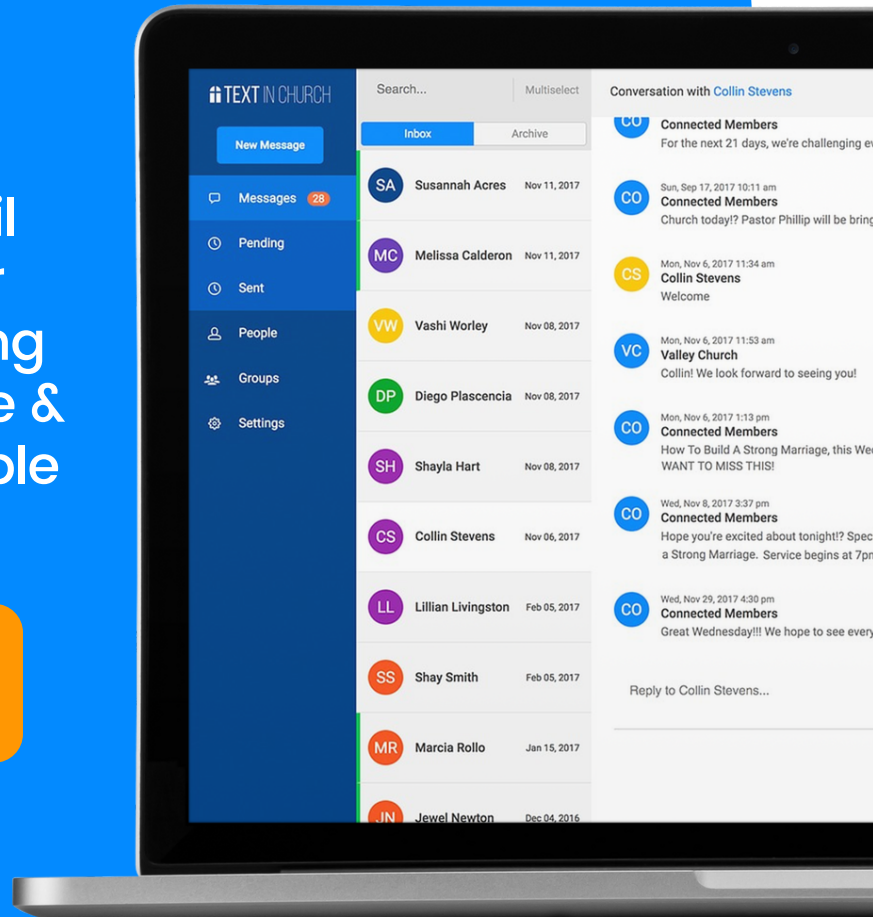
il
r
ng
e &
ble

TEXT IN CHURCH

New Message

Messages 28

Pending

Sent

People

Groups

Settings

Search...

Multiselect

Inbox

Archive

SA Susannah Acres Nov 11, 2017

MC Melissa Calderon Nov 11, 2017

VW Vashi Worley Nov 08, 2017

DP Diego Plascencia Nov 08, 2017

SH Shayla Hart Nov 08, 2017

CS Collin Stevens Nov 06, 2017

LL Lillian Livingston Feb 05, 2017

SS Shay Smith Feb 05, 2017

MR Marcia Rollo Jan 15, 2017

JN Jewel Newton Dec 04, 2016

Conversation with Collin Stevens

CO Connected Members
For the next 21 days, we're challenging e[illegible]

Sun, Sep 17, 2017 10:11 am
CO Connected Members
Church today!? Pastor Phillip will be bring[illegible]

Mon, Nov 6, 2017 11:34 am
CS Collin Stevens
Welcome

Mon, Nov 6, 2017 11:53 am
VC Valley Church
Collin! We look forward to seeing you!

Mon, Nov 6, 2017 1:13 pm
CO Connected Members
How To Build A Strong Marriage, this Wed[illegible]
WANT TO MISS THIS!

Wed, Nov 8, 2017 3:37 pm
CO Connected Members
Hope you're excited about tonight!? Spec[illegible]
a Strong Marriage. Service begins at 7p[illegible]

Wed, Nov 29, 2017 4:30 pm
CO Connected Members
Great Wednesday!!! We hope to see every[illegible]

Reply to Collin Stevens...